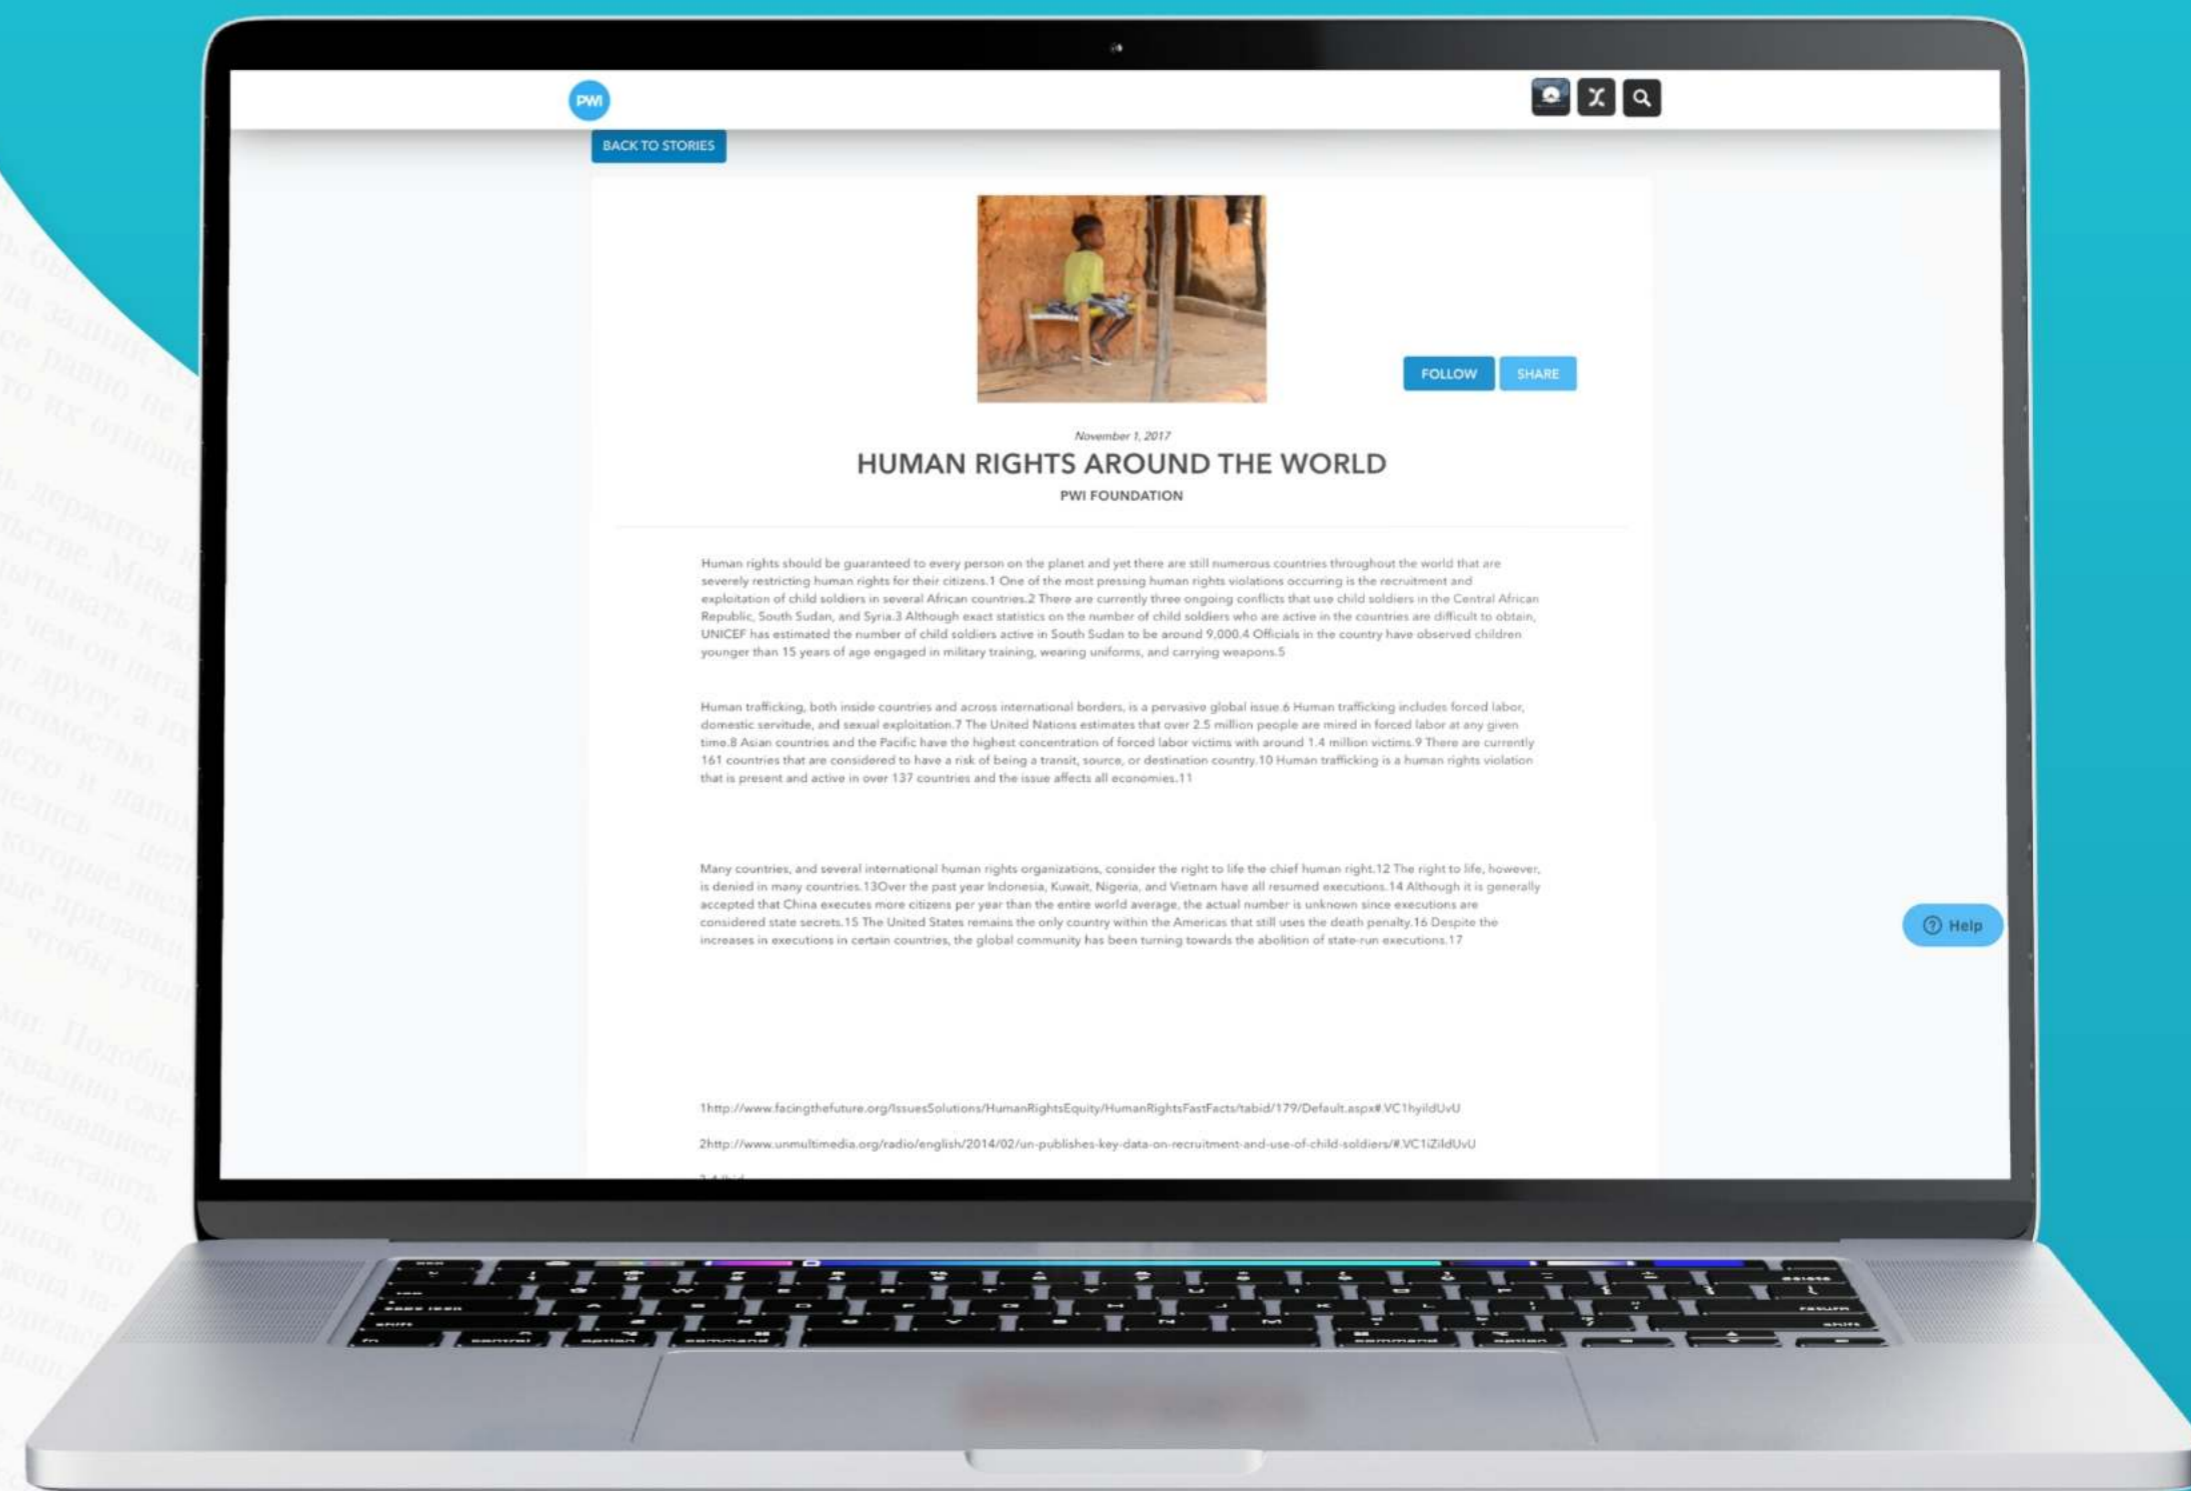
PWI

BACK TO STORIES

FOLLOW SHARE

November 1, 2017

HUMAN RIGHTS AROUND THE WORLD

PWI FOUNDATION

Human rights should be guaranteed to every person on the planet and yet there are still numerous countries throughout the world that are severely restricting human rights for their citizens.1 One of the most pressing human rights violations occurring is the recruitment and exploitation of child soldiers in several African countries.2 There are currently three ongoing conflicts that use child soldiers in the Central African Republic, South Sudan, and Syria.3 Although exact statistics on the number of child soldiers who are active in the countries are difficult to obtain, UNICEF has estimated the number of child soldiers active in South Sudan to be around 9,000.4 Officials in the country have observed children younger than 15 years of age engaged in military training, wearing uniforms, and carrying weapons.5

Human trafficking, both inside countries and across international borders, is a pervasive global issue.6 Human trafficking includes forced labor, domestic servitude, and sexual exploitation.7 The United Nations estimates that over 2.5 million people are mired in forced labor at any given time.8 Asian countries and the Pacific have the highest concentration of forced labor victims with around 1.4 million victims.9 There are currently 161 countries that are considered to have a risk of being a transit, source, or destination country.10 Human trafficking is a human rights violation that is present and active in over 137 countries and the issue affects all economies.11

Many countries, and several international human rights organizations, consider the right to life the chief human right.12 The right to life, however, is denied in many countries.13Over the past year Indonesia, Kuwait, Nigeria, and Vietnam have all resumed executions.14 Although it is generally accepted that China executes more citizens per year than the entire world average, the actual number is unknown since executions are considered state secrets.15 The United States remains the only country within the Americas that still uses the death penalty.16 Despite the increases in executions in certain countries, the global community has been turning towards the abolition of state-run executions.17

1http://www.facingthefuture.org/IssuesSolutions/HumanRightsEquity/HumanRightsFastFacts/tabid/179/Default.aspx#.VC1hyildUvU

2http://www.unmultimedia.org/radio/english/2014/02/un-publishes-key-data-on-recruitment-and-use-of-child-soldiers/#.VC1iZildUvU

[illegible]

Help